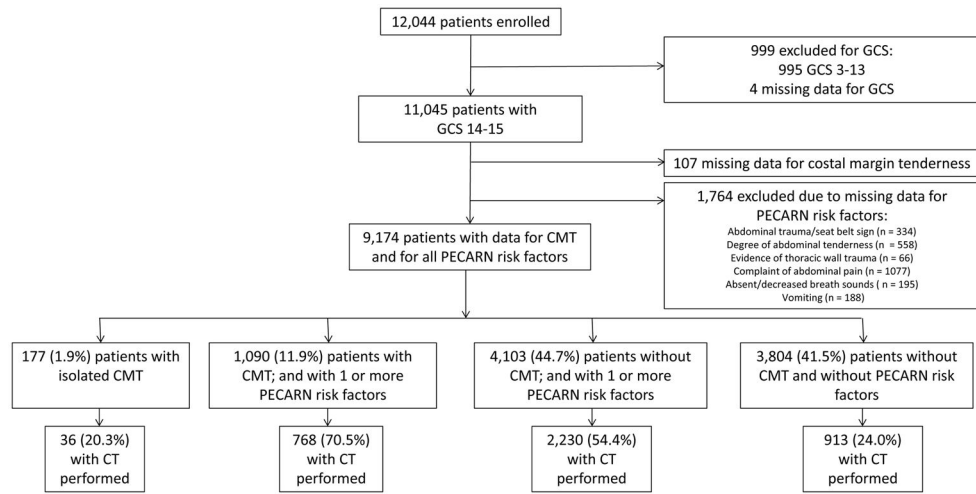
12,044 patients enrolled

999 excluded for GCS:
995 GCS 3-13
4 missing data for GCS

11,045 patients with GCS 14-15

107 missing data for costal margin tenderness

1,764 excluded due to missing data for PECARN risk factors:
Abdominal trauma/seat belt sign (n = 334)
Degree of abdominal tenderness (n = 558)
Evidence of thoracic wall trauma (n = 66)
Complaint of abdominal pain (n = 1077)
Absent/decreased breath sounds ( n = 195)
Vomiting (n = 188)

9,174 patients with data for CMT and for all PECARN risk factors

177 (1.9%) patients with isolated CMT

1,090 (11.9%) patients with CMT; and with 1 or more PECARN risk factors

4,103 (44.7%) patients without CMT; and with 1 or more PECARN risk factors

3,804 (41.5%) patients without CMT and without PECARN risk factors

36 (20.3%) with CT performed

768 (70.5%) with CT performed

2,230 (54.4%) with CT performed

913 (24.0%) with CT performed